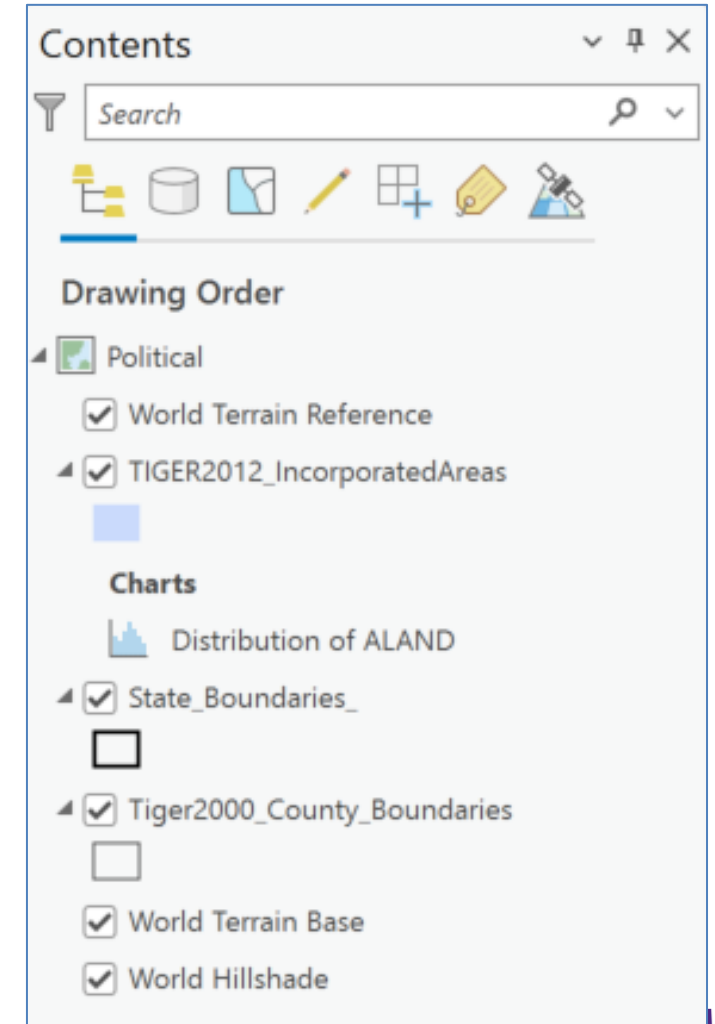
Contents

Search

Drawing Order

Political

World Terrain Reference

TIGER2012_IncorporatedAreas

Charts

Distribution of ALAND

State_Boundaries_

Tiger2000_County_Boundaries

World Terrain Base

World Hillshade